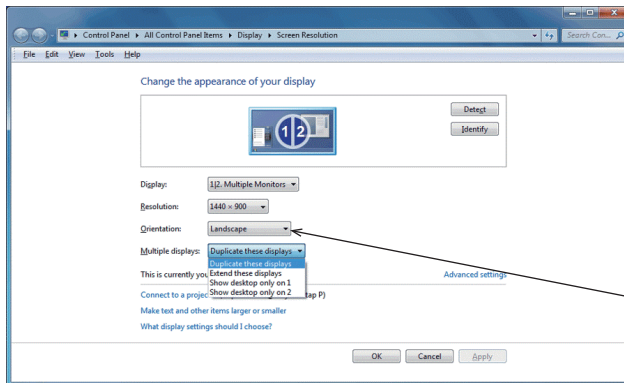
Control Panel ▸ All Control Panel Items ▸ Display ▸ Screen Resolution

Search Con...

File Edit View Tools Help

Change the appearance of your display

1|2

Detect

Identify

Display: 1|2. Multiple Monitors

Resolution: 1440 × 900

Orientation: Landscape

Multiple displays: Duplicate these displays

Duplicate these displays
Extend these displays
Show desktop only on 1
Show desktop only on 2

This is currently you

Advanced settings

Connect to a projec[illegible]ap P)

Make text and other items larger or smaller

What display settings should I choose?

OK Cancel Apply